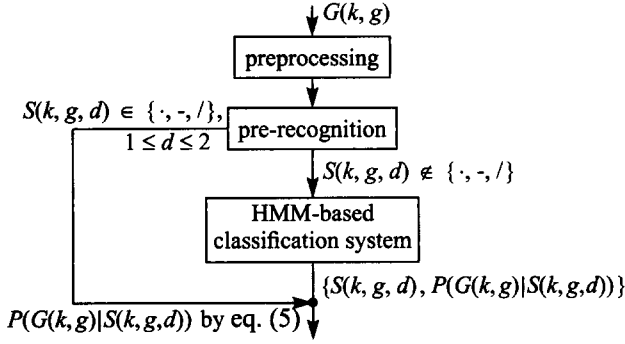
$G(k, g)$

preprocessing

$S(k, g, d) \in \{\cdot, -, /\}$, $1 \leq d \leq 2$

pre-recognition

$S(k, g, d) \notin \{\cdot, -, /\}$

HMM-based classification system

$\{S(k, g, d), P(G(k,g)|S(k,g,d))\}$

$P(G(k,g)|S(k,g,d))$ by eq. (5)